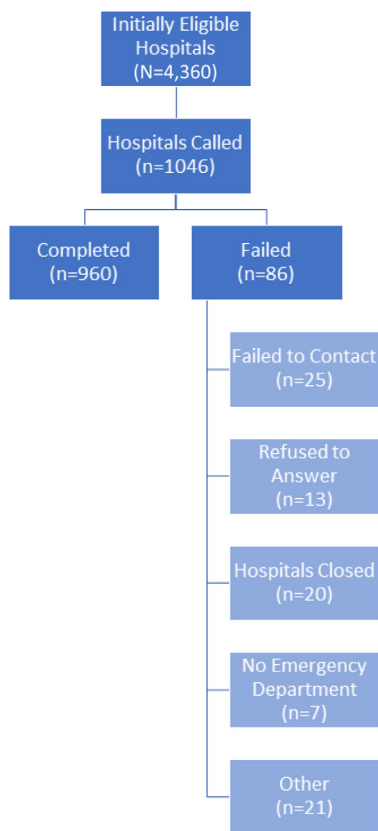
Initially Eligible Hospitals (N=4,360)

Hospitals Called (n=1046)

Completed (n=960)

Failed (n=86)

Failed to Contact (n=25)

Refused to Answer (n=13)

Hospitals Closed (n=20)

No Emergency Department (n=7)

Other (n=21)